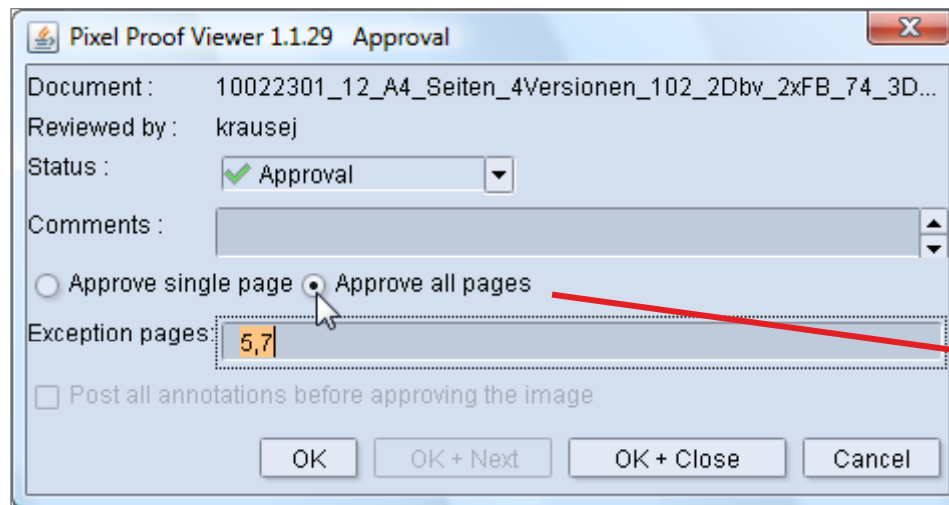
Pixel Proof Viewer 1.1.29 Approval

X

Document : 10022301_12_A4_Seiten_4Versionen_102_2Dbv_2xFB_74_3D...

Reviewed by : krausej

Status : Approval

Comments :

Approve single page Approve all pages

Exception pages: 5,7

Post all annotations before approving the image

OK OK + Next OK + Close Cancel